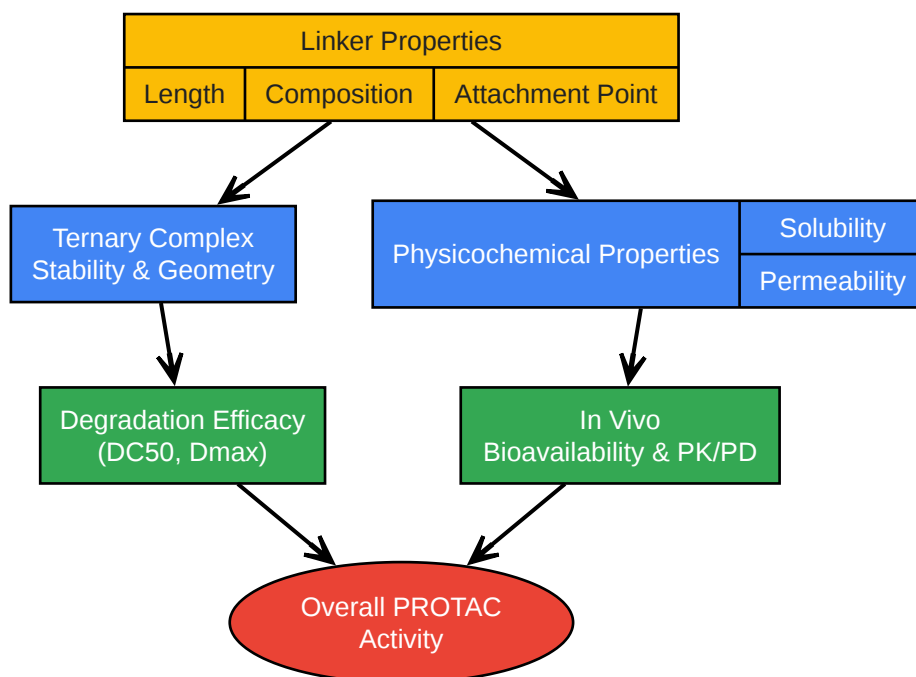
Linker Properties

Length | Composition | Attachment Point

Ternary Complex Stability & Geometry

Physicochemical Properties

Solubility

Permeability

Degradation Efficacy (DC50, Dmax)

In Vivo Bioavailability & PK/PD

Overall PROTAC Activity